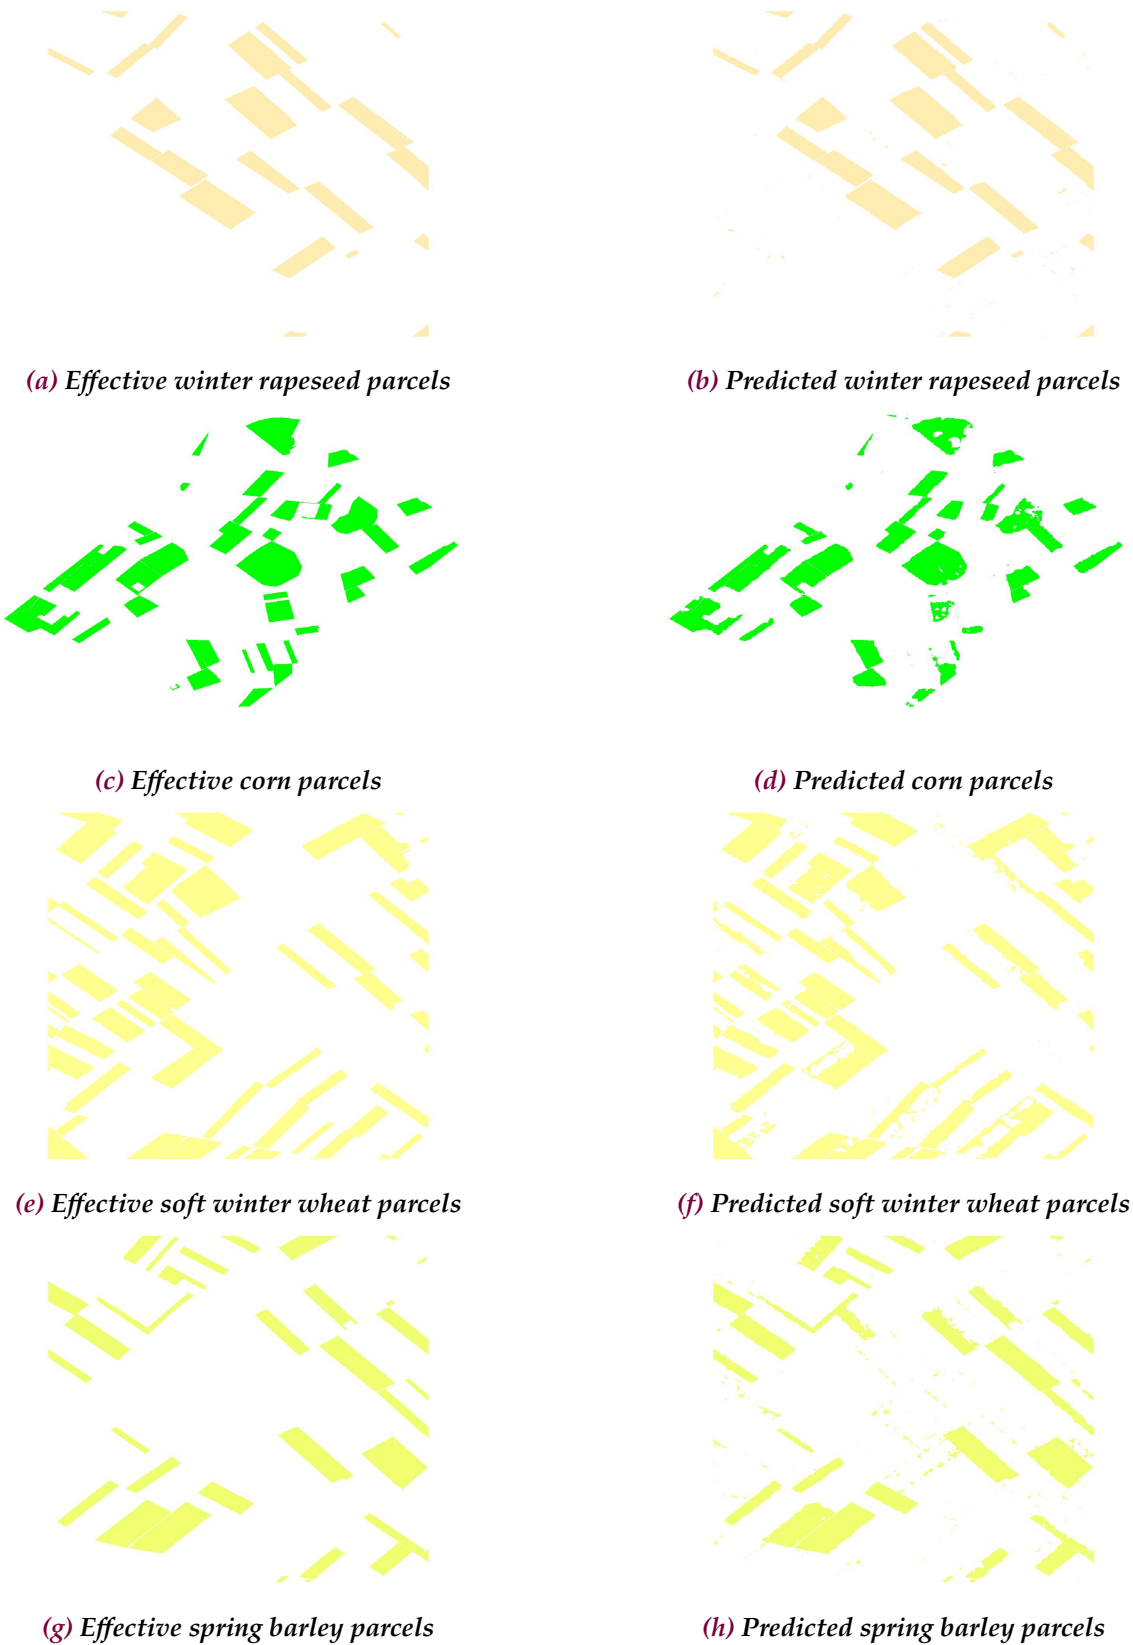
(a) Effective winter rapeseed parcels

(b) Predicted winter rapeseed parcels

(c) Effective corn parcels

(d) Predicted corn parcels

(e) Effective soft winter wheat parcels

(f) Predicted soft winter wheat parcels

(g) Effective spring barley parcels

(h) Predicted spring barley parcels